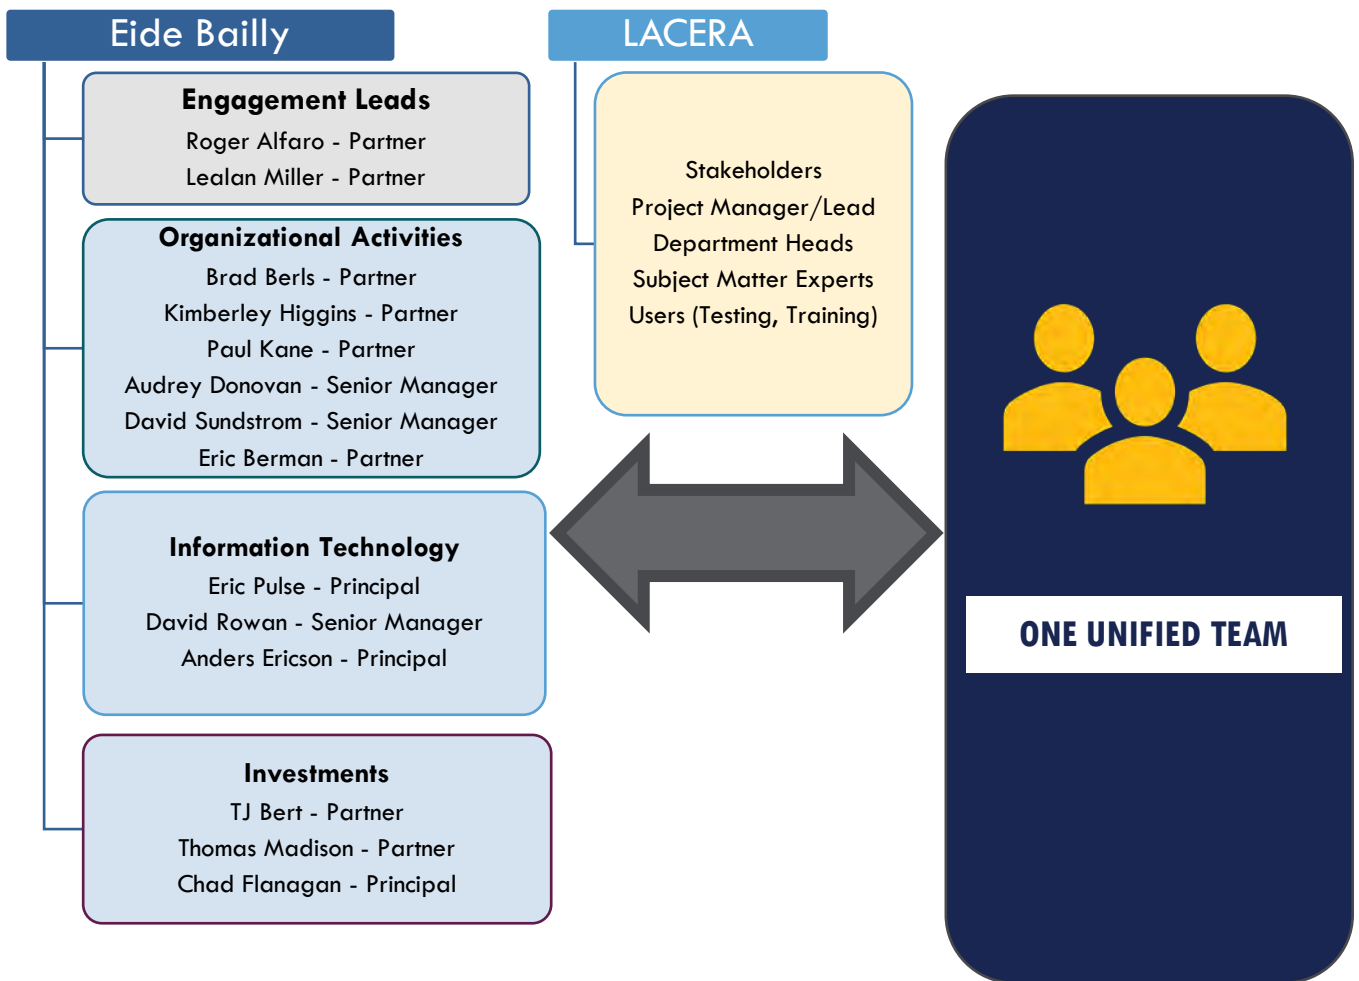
Eide Bailly

Engagement Leads
Roger Alfaro - Partner
Lealan Miller - Partner

Organizational Activities
Brad Berls - Partner
Kimberley Higgins - Partner
Paul Kane - Partner
Audrey Donovan - Senior Manager
David Sundstrom - Senior Manager
Eric Berman - Partner

Information Technology
Eric Pulse - Principal
David Rowan - Senior Manager
Anders Ericson - Principal

Investments
TJ Bert - Partner
Thomas Madison - Partner
Chad Flanagan - Principal

LACERA

Stakeholders
Project Manager/Lead
Department Heads
Subject Matter Experts
Users (Testing, Training)

ONE UNIFIED TEAM